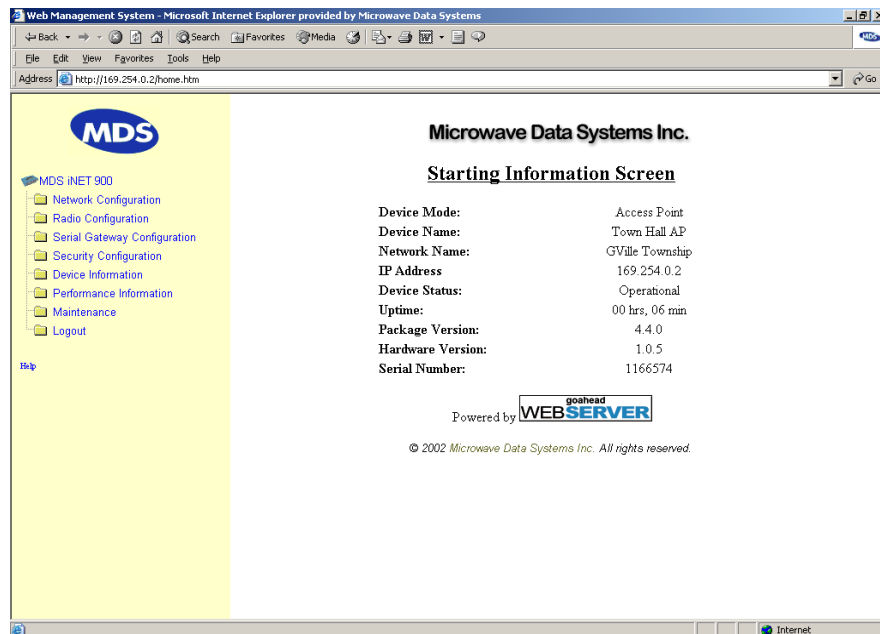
Web Management System - Microsoft Internet Explorer provided by Microwave Data Systems

Back · Search Favorites Media

File Edit View Favorites Tools Help

Address http://169.254.0.2/home.htm

Go

MDS

MDS iNET 900
Network Configuration
Radio Configuration
Serial Gateway Configuration
Security Configuration
Device Information
Performance Information
Maintenance
Logout

Help

Microwave Data Systems Inc.

Starting Information Screen

| | |
|---|---|
| Device Mode: | Access Point |
| Device Name: | Town Hall AP |
| Network Name: | GVille Township |
| IP Address | 169.254.0.2 |
| Device Status: | Operational |
| Uptime: | 00 hrs, 06 min |
| Package Version: | 4.4.0 |
| Hardware Version: | 1.0.5 |
| Serial Number: | 1166574 |

Powered by goahead WEBSERVER

© 2002 Microwave Data Systems Inc. All rights reserved.

Internet